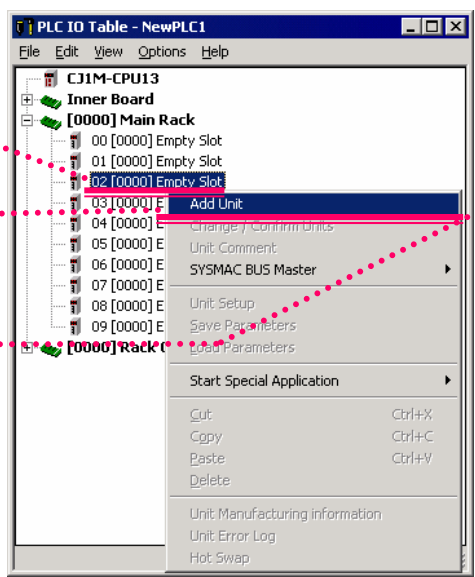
PLC IO Table - NewPLC1

File Edit View Options Help

CJ1M-CPU13
Inner Board
[0000] Main Rack
00 [0000] Empty Slot
01 [0000] Empty Slot
02 [0000] Empty Slot
03 [0000] E
04 [0000] E
05 [0000] E
06 [0000] E
07 [0000] E
08 [0000] E
09 [0000] E
[0000] Rack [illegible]

Add Unit
Change / Confirm Units
Unit Comment
SYSMAC BUS Master
Unit Setup
Save Parameters
Load Parameters
Start Special Application
Cut Ctrl+X
Copy Ctrl+C
Paste Ctrl+V
Delete
Unit Manufacturing information
Unit Error Log
Hot Swap